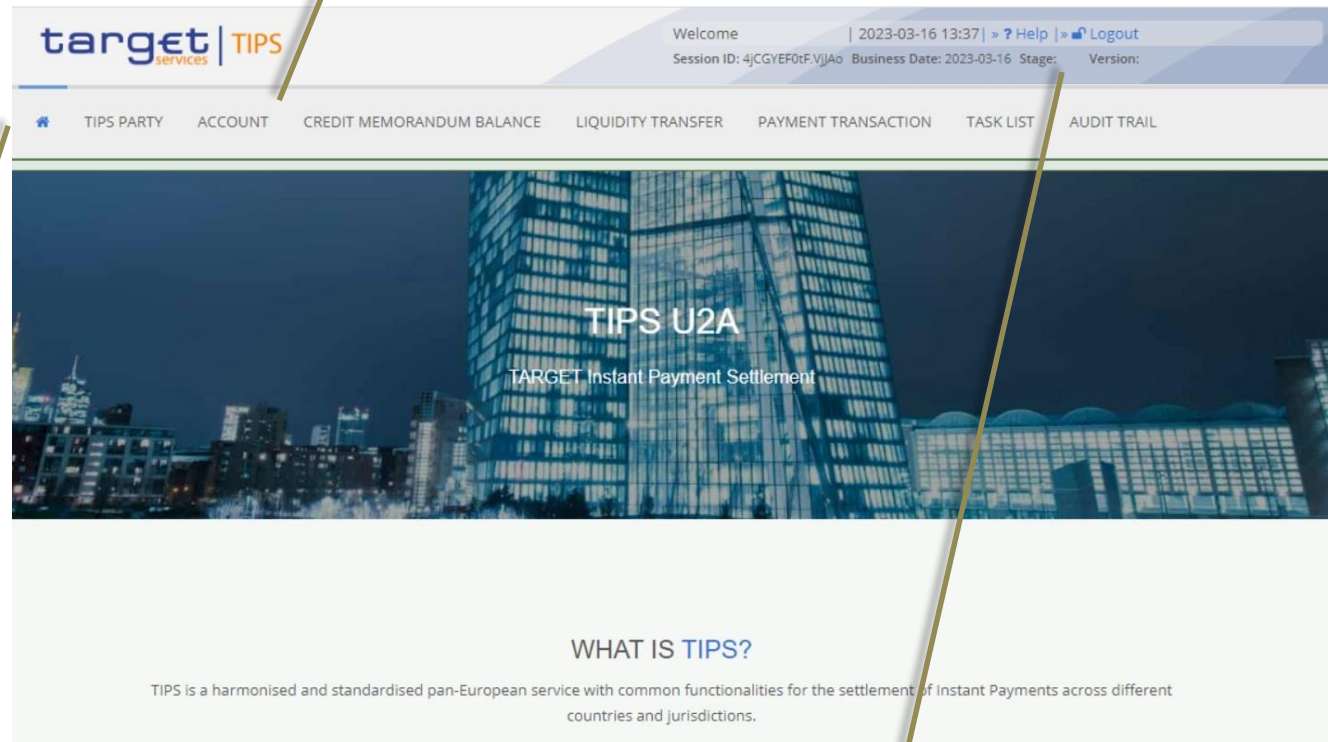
target services | TIPS

Welcome | 2023-03-16 13:37 | » ? Help | » Logout
Session ID: 4jCGYEF0tF.VjJAo Business Date: 2023-03-16 Stage: Version:

TIPS PARTY ACCOUNT CREDIT MEMORANDUM BALANCE LIQUIDITY TRANSFER PAYMENT TRANSACTION TASK LIST AUDIT TRAIL

TIPS U2A

TARGET Instant Payment Settlement

WHAT IS TIPS?

TIPS is a harmonised and standardised pan-European service with common functionalities for the settlement of Instant Payments across different countries and jurisdictions.